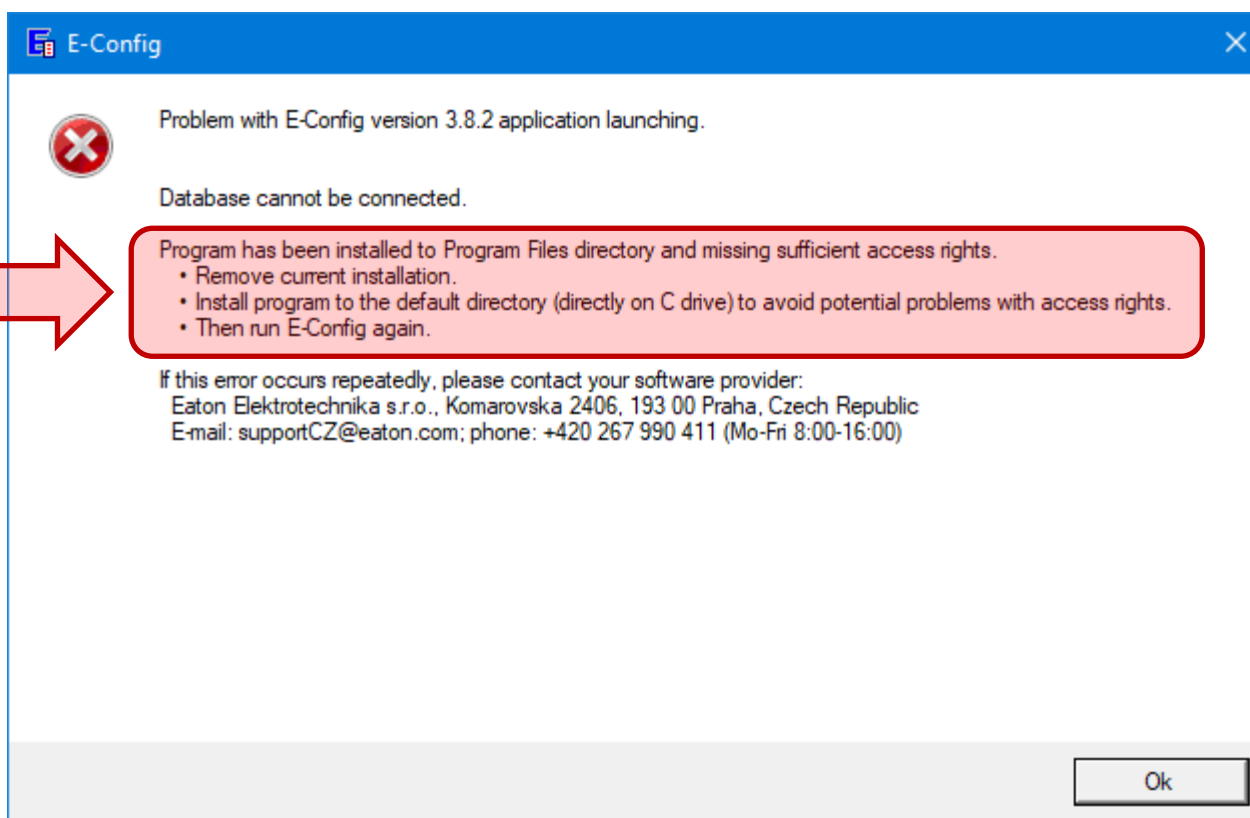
E-Config

Problem with E-Config version 3.8.2 application launching.

Database cannot be connected.

Program has been installed to Program Files directory and missing sufficient access rights.
• Remove current installation.
• Install program to the default directory (directly on C drive) to avoid potential problems with access rights.
• Then run E-Config again.

If this error occurs repeatedly, please contact your software provider:
Eaton Elektrotechnika s.r.o., Komarovska 2406, 193 00 Praha, Czech Republic
E-mail: supportCZ@eaton.com; phone: +420 267 990 411 (Mo-Fri 8:00-16:00)

Ok